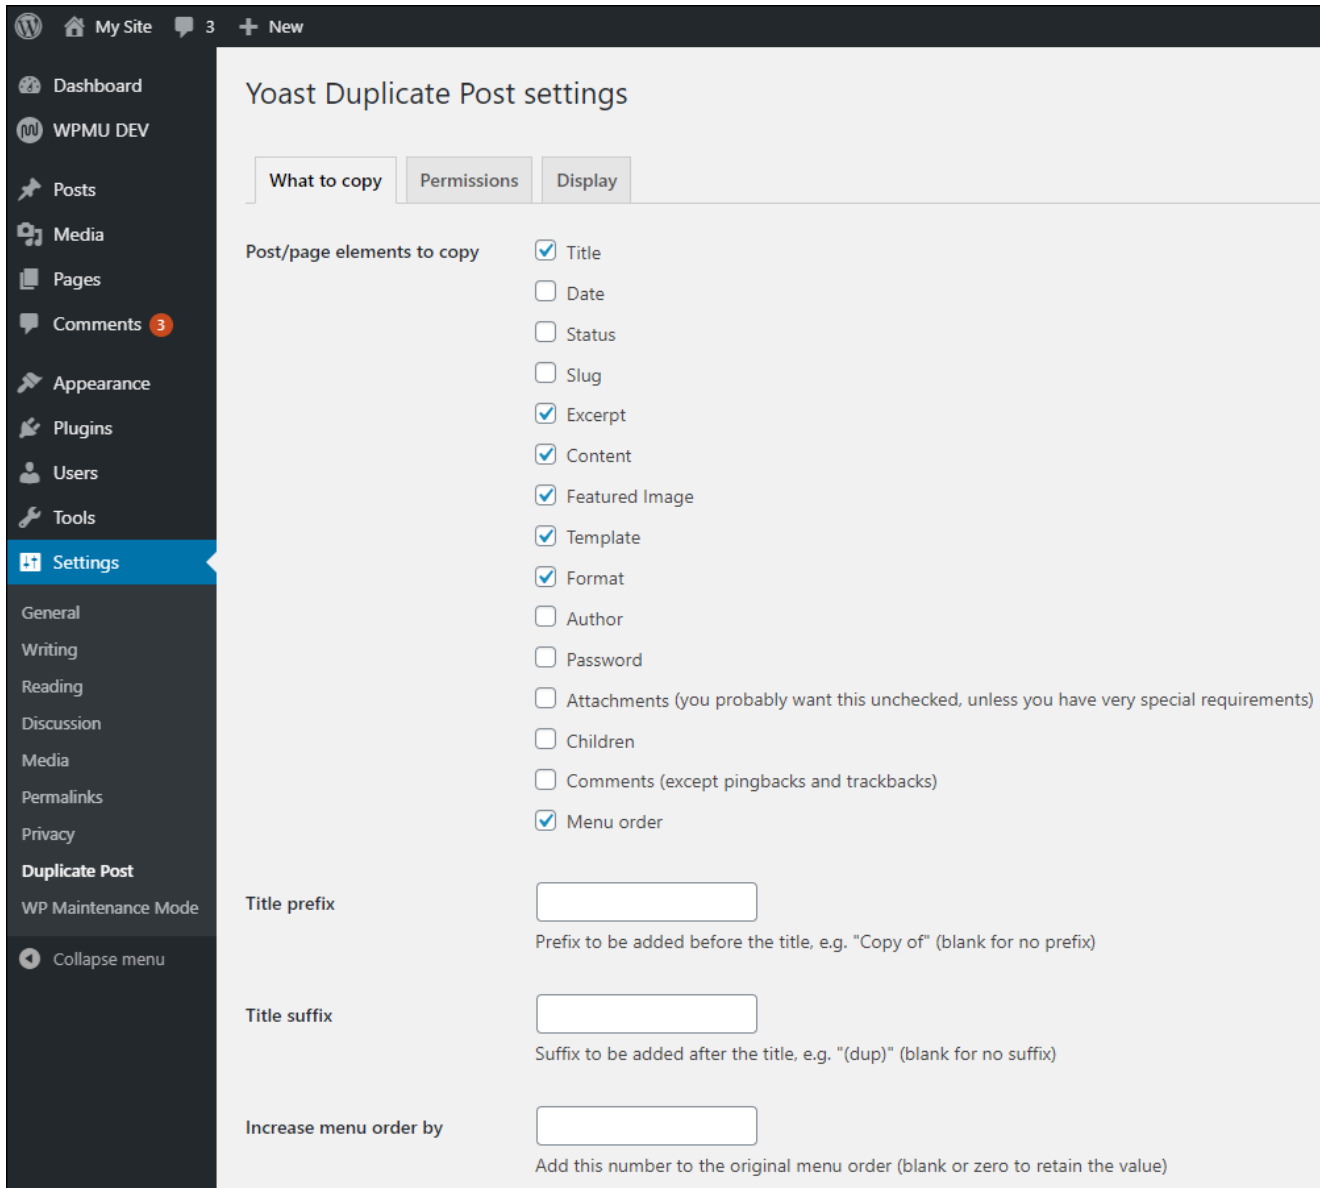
My Site 3 New

Dashboard
WPMU DEV
Posts
Media
Pages
Comments 3
Appearance
Plugins
Users
Tools
Settings
General
Writing
Reading
Discussion
Media
Permalinks
Privacy
Duplicate Post
WP Maintenance Mode
Collapse menu

Yoast Duplicate Post settings

What to copy | Permissions | Display

Post/page elements to copy
Title
Date
Status
Slug
Excerpt
Content
Featured Image
Template
Format
Author
Password
Attachments (you probably want this unchecked, unless you have very special requirements)
Children
Comments (except pingbacks and trackbacks)
Menu order

Title prefix
Prefix to be added before the title, e.g. "Copy of" (blank for no prefix)

Title suffix
Suffix to be added after the title, e.g. "(dup)" (blank for no suffix)

Increase menu order by
Add this number to the original menu order (blank or zero to retain the value)